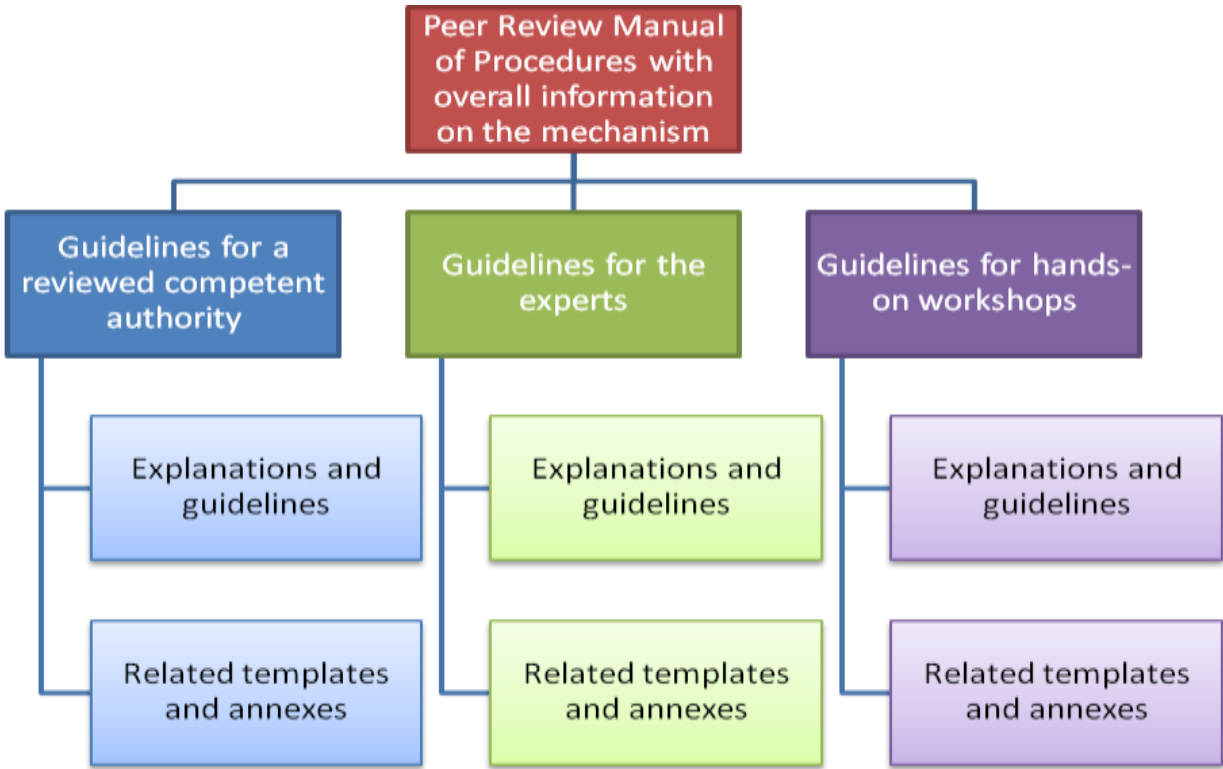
Peer Review Manual of Procedures with overall information on the mechanism

Guidelines for a reviewed competent authority

Explanations and guidelines

Related templates and annexes

Guidelines for the experts

Explanations and guidelines

Related templates and annexes

Guidelines for hands-on workshops

Explanations and guidelines

Related templates and annexes